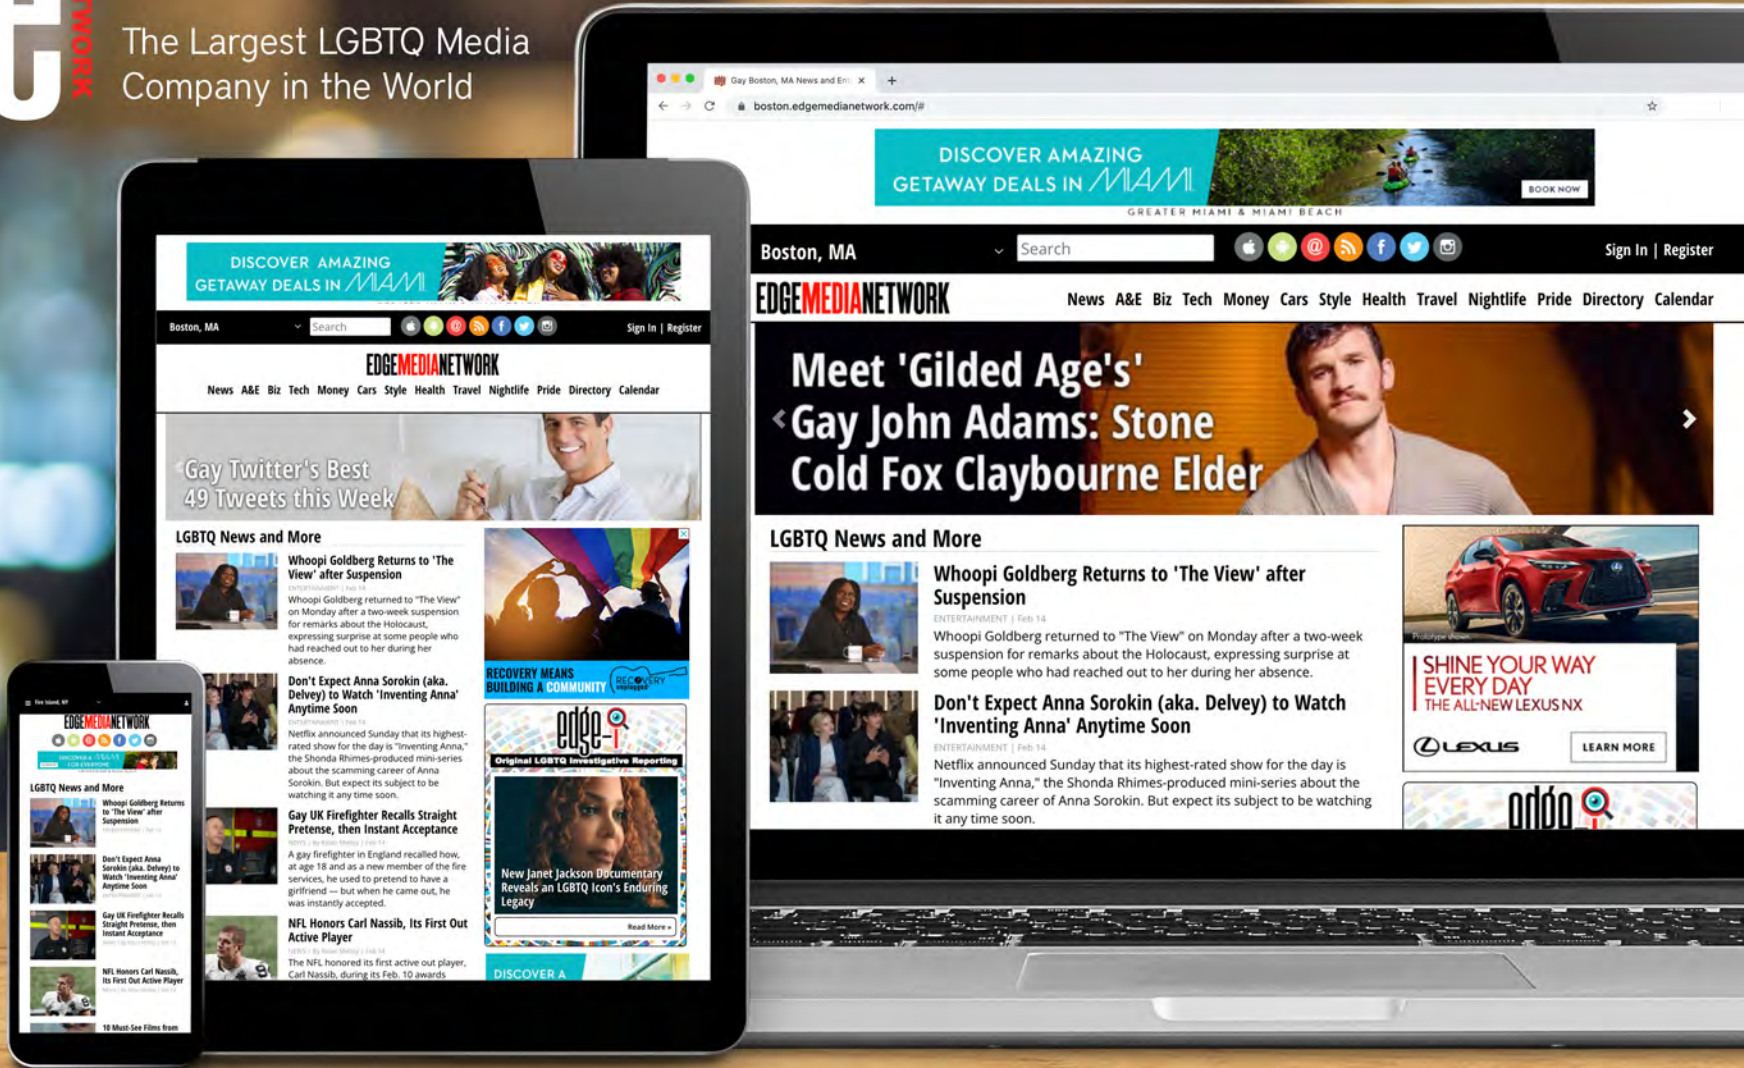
WORK

The Largest LGBTQ Media Company in the World

Gay Boston, MA News and En ×

boston.edgemedianetwork.com/#

DISCOVER AMAZING GETAWAY DEALS IN MIAMI

BOOK NOW

GREATER MIAMI & MIAMI BEACH

Boston, MA

Search

Sign In | Register

EDGEMEDIANETWORK

News A&E Biz Tech Money Cars Style Health Travel Nightlife Pride Directory Calendar

Meet 'Gilded Age's' Gay John Adams: Stone Cold Fox Claybourne Elder

LGBTQ News and More

Whoopi Goldberg Returns to 'The View' after Suspension

ENTERTAINMENT | Feb 14

Whoopi Goldberg returned to "The View" on Monday after a two-week suspension for remarks about the Holocaust, expressing surprise at some people who had reached out to her during her absence.

Don't Expect Anna Sorokin (aka. Delvey) to Watch 'Inventing Anna' Anytime Soon

ENTERTAINMENT | Feb 14

Netflix announced Sunday that its highest-rated show for the day is "Inventing Anna," the Shonda Rhimes-produced mini-series about the scamming career of Anna Sorokin. But expect its subject to be watching it any time soon.

SHINE YOUR WAY EVERY DAY
THE ALL-NEW LEXUS NX

LEXUS

LEARN MORE

edge-i

DISCOVER AMAZING GETAWAY DEALS IN MIAMI

Boston, MA

Search

Sign In | Register

EDGEMEDIANETWORK

News A&E Biz Tech Money Cars Style Health Travel Nightlife Pride Directory Calendar

Gay Twitter's Best 49 Tweets this Week

LGBTQ News and More

Whoopi Goldberg Returns to 'The View' after Suspension

Whoopi Goldberg returned to "The View" on Monday after a two-week suspension for remarks about the Holocaust, expressing surprise at some people who had reached out to her during her absence.

Don't Expect Anna Sorokin (aka. Delvey) to Watch 'Inventing Anna' Anytime Soon

Netflix announced Sunday that its highest-rated show for the day is "Inventing Anna," the Shonda Rhimes-produced mini-series about the scamming career of Anna Sorokin. But expect its subject to be watching it any time soon.

Gay UK Firefighter Recalls Straight Pretense, then Instant Acceptance

A gay firefighter in England recalled how, at age 18 and as a new member of the fire services, he used to pretend to have a girlfriend — but when he came out, he was instantly accepted.

NFL Honors Carl Nassib, Its First Out Active Player

The NFL honored its first active out player, Carl Nassib, during its Feb. 10 awards

RECOVERY MEANS BUILDING A COMMUNITY

RECOVERY unplugged

edge-i

Original LGBTQ Investigative Reporting

New Janet Jackson Documentary Reveals an LGBTQ Icon's Enduring Legacy

Read More »

DISCOVER A

EDGEMEDIANETWORK

LGBTQ News and More

Whoopi Goldberg Returns to 'The View' after Suspension

Don't Expect Anna Sorokin (aka. Delvey) to Watch 'Inventing Anna' Anytime Soon

Gay UK Firefighter Recalls Straight Pretense, then Instant Acceptance

NFL Honors Carl Nassib, Its First Out Active Player

10 Must-See Films from